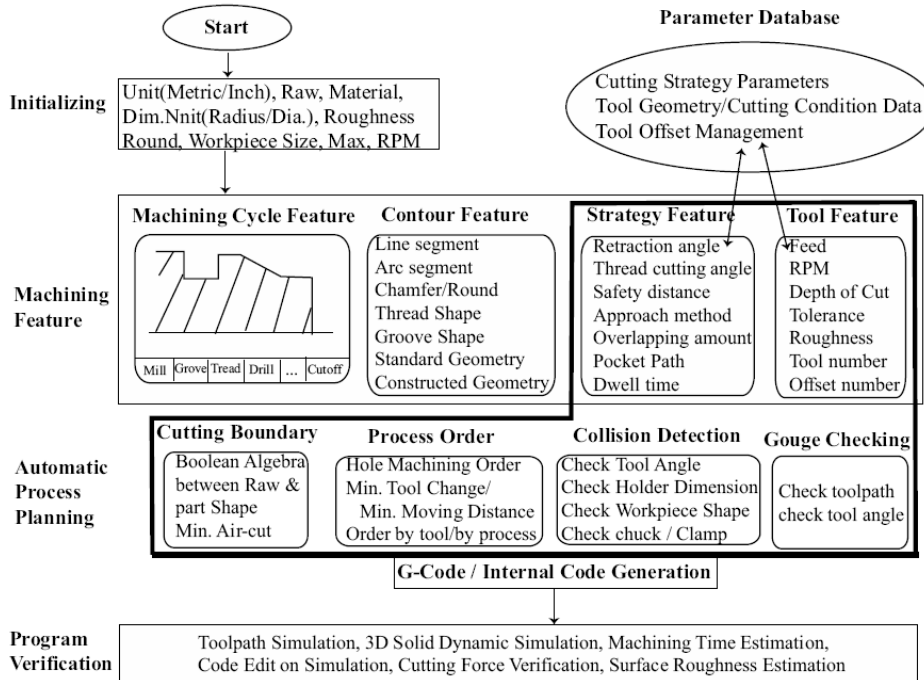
Start

Parameter Database

Initializing

Unit(Metric/Inch), Raw, Material, Dim.Nnit(Radius/Dia.), Roughness Round, Workpiece Size, Max, RPM

Cutting Strategy Parameters
Tool Geometry/Cutting Condition Data
Tool Offset Management

Machining Feature

Machining Cycle Feature

Mill | Grove | Tread | Drill | ... | Cutoff

Contour Feature

Line segment
Arc segment
Chamfer/Round
Thread Shape
Groove Shape
Standard Geometry
Constructed Geometry

Strategy Feature

Retraction angle
Thread cutting angle
Safety distance
Approach method
Overlapping amount
Pocket Path
Dwell time

Tool Feature

Feed
RPM
Depth of Cut
Tolerance
Roughness
Tool number
Offset number

Automatic Process Planning

Cutting Boundary

Boolean Algebra between Raw & part Shape
Min. Air-cut

Process Order

Hole Machining Order
Min. Tool Change/ Min. Moving Distance
Order by tool/by process

Collision Detection

Check Tool Angle
Check Holder Dimension
Check Workpiece Shape
Check chuck / Clamp

Gouge Checking

Check toolpath
check tool angle

G-Code / Internal Code Generation

Program Verification

Toolpath Simulation, 3D Solid Dynamic Simulation, Machining Time Estimation, Code Edit on Simulation, Cutting Force Verification, Surface Roughness Estimation